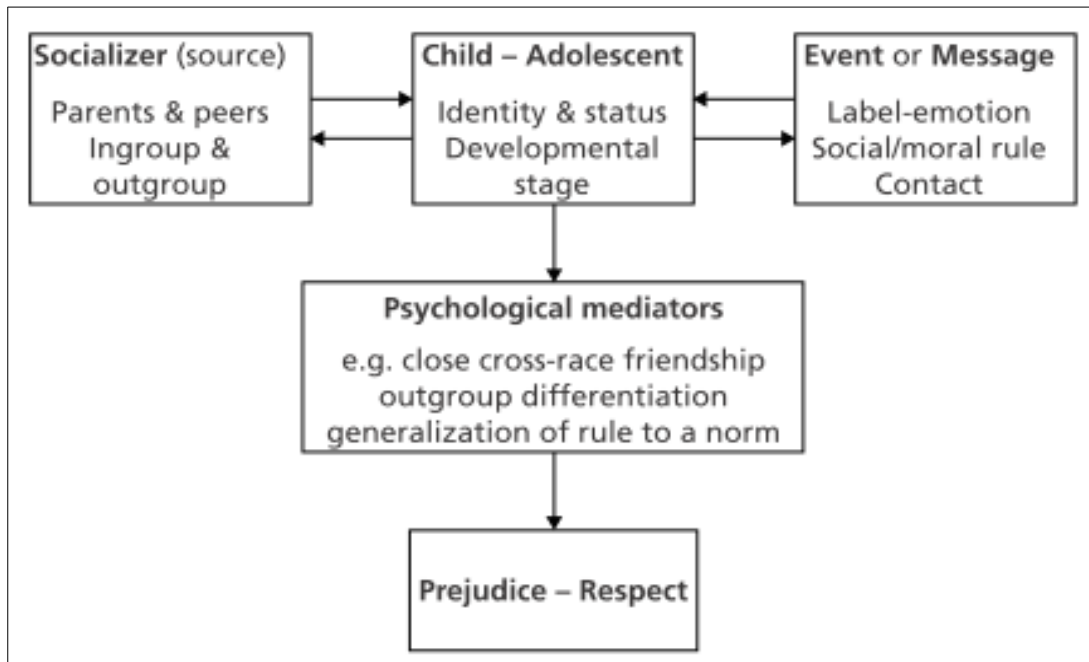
Socializer (source)

Parents & peers
Ingroup & outgroup

Child – Adolescent

Identity & status
Developmental stage

Event or Message

Label-emotion
Social/moral rule
Contact

Psychological mediators

e.g. close cross-race friendship
outgroup differentiation
generalization of rule to a norm

Prejudice – Respect